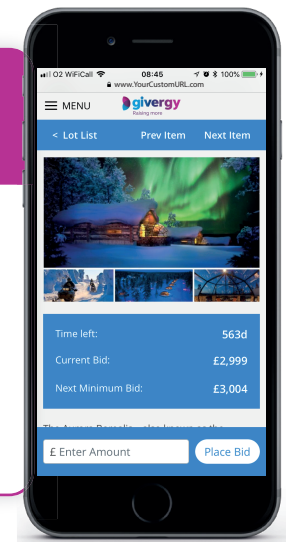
O2 WiFiCall 08:45 100%
www.YourCustomURL.com

MENU

givergy
Raising more

< Lot List
Prev Item
Next Item

Time left: 563d
Current Bid: £2,999
Next Minimum Bid: £3,004

The Aurora Borealis, also known as the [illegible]

£ Enter Amount
Place Bid